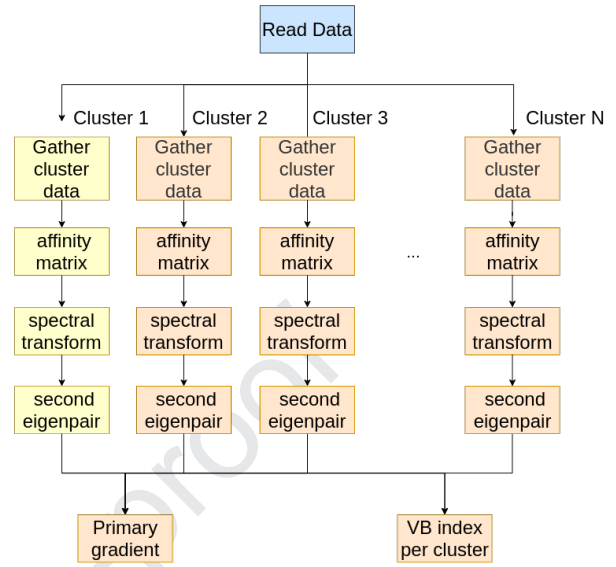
Read Data

Cluster 1

Gather cluster data

affinity matrix

spectral transform

second eigenpair

Cluster 2

Gather cluster data

affinity matrix

spectral transform

second eigenpair

Cluster 3

Gather cluster data

affinity matrix

spectral transform

second eigenpair

...

Cluster N

Gather cluster data

affinity matrix

spectral transform

second eigenpair

Primary gradient

VB index per cluster

proof